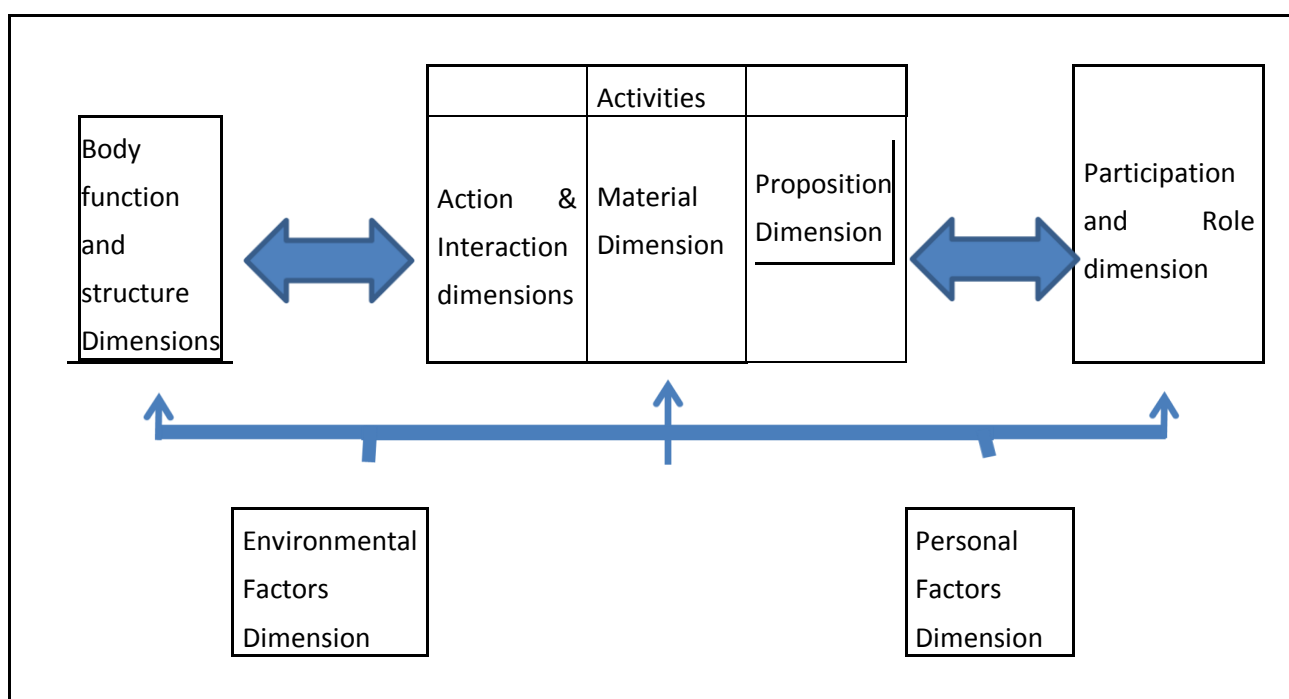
Body function and structure Dimensions

Activities

Action & Interaction dimensions

Material Dimension

Proposition Dimension

Participation and Role dimension

Environmental Factors Dimension

Personal Factors Dimension